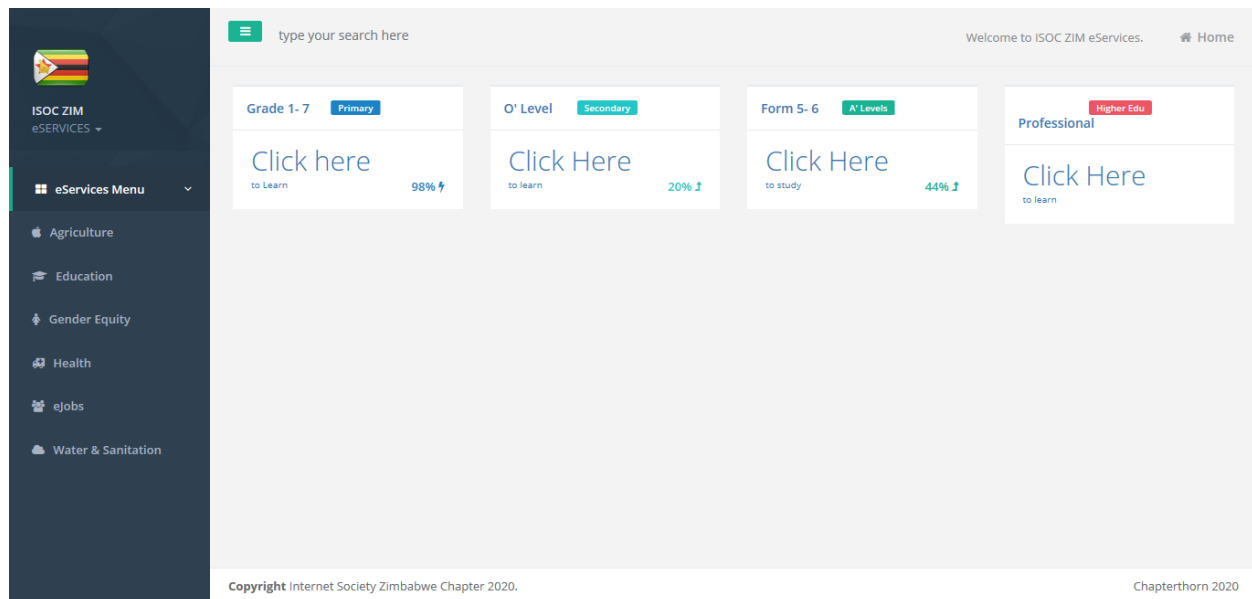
ISOC ZIM
eSERVICES

eServices Menu
Agriculture
Education
Gender Equity
Health
eJobs
Water & Sanitation

type your search here

Welcome to ISOC ZIM eServices.
Home

Grade 1- 7 Primary
Click here
to Learn
98%

O' Level Secondary
Click Here
to learn
20%

Form 5- 6 A' Levels
Click Here
to study
44%

Higher Edu
Professional
Click Here
to learn

**Copyright** Internet Society Zimbabwe Chapter 2020.
Chapterthorn 2020